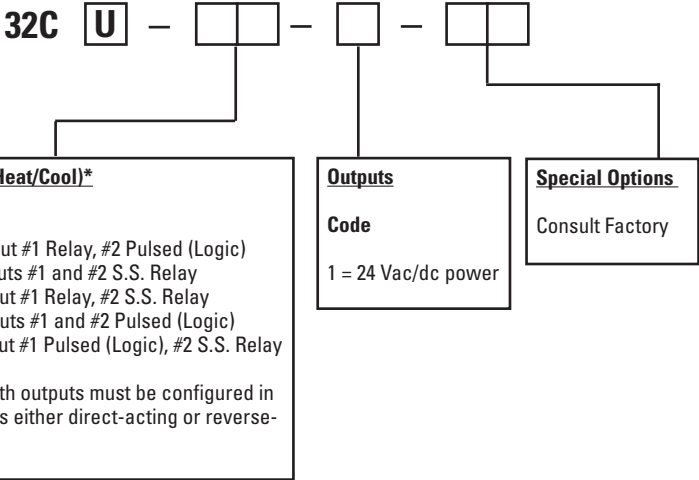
32C U – – –

leat/Cool)*

ut #1 Relay, #2 Pulsed (Logic)
uts #1 and #2 S.S. Relay
ut #1 Relay, #2 S.S. Relay
uts #1 and #2 Pulsed (Logic)
ut #1 Pulsed (Logic), #2 S.S. Relay

th outputs must be configured in
s either direct-acting or reverse-

Outputs

Code

1 = 24 Vac/dc power

Special Options

Consult Factory